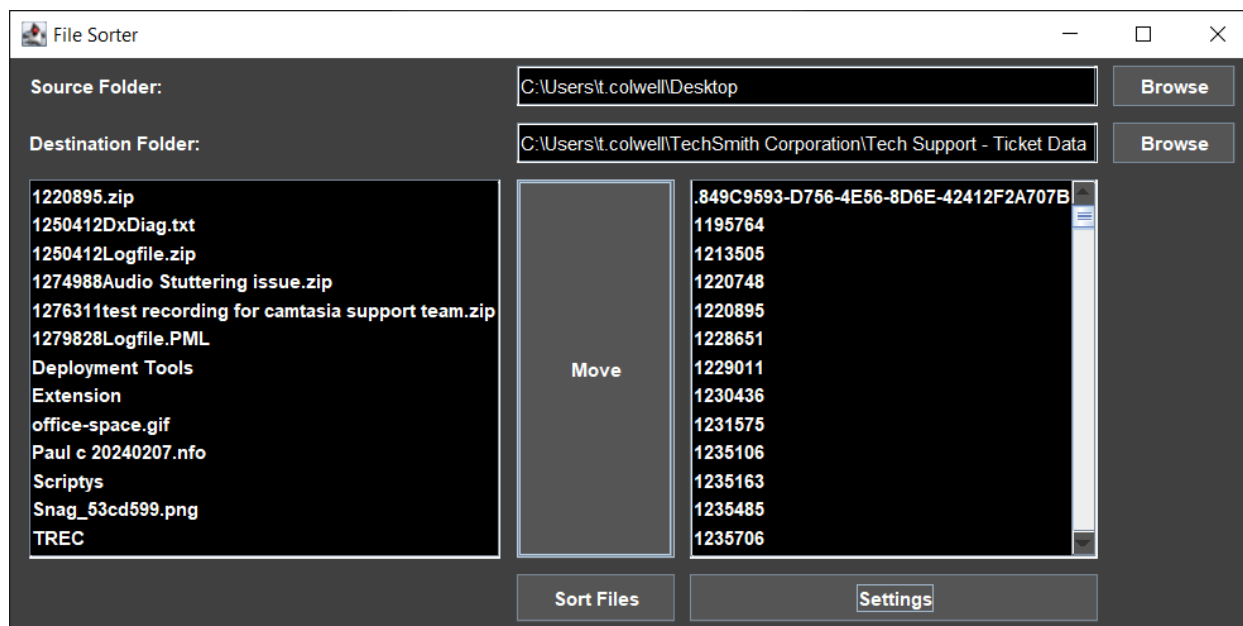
File Sorter

Source Folder: C:\Users\t.colwell\Desktop Browse

Destination Folder: C:\Users\t.colwell\TechSmith Corporation\Tech Support - Ticket Data Browse

1220895.zip
1250412DxDiag.txt
1250412Logfile.zip
1274988Audio Stuttering issue.zip
1276311test recording for camtasia support team.zip
1279828Logfile.PML
Deployment Tools
Extension
office-space.gif
Paul c 20240207.nfo
Scriptys
Snag_53cd599.png
TREC

Move

.849C9593-D756-4E56-8D6E-42412F2A707B
1195764
1213505
1220748
1220895
1228651
1229011
1230436
1231575
1235106
1235163
1235485
1235706

Sort Files

Settings